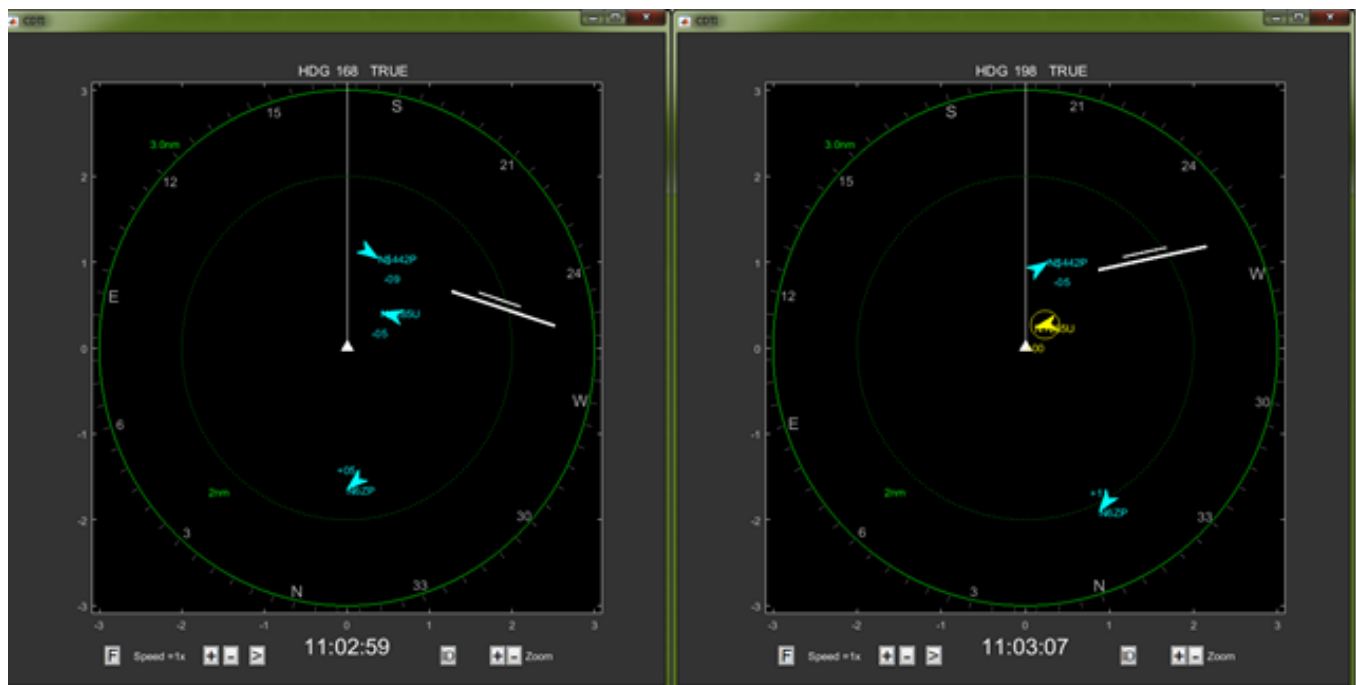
CDTI

HDG 168 TRUE

3
2
1
0
-1
-2
-3

-3 -2 -1 0 1 2 3

3.0nm
2nm

S
15
12
E
6
3
N
33
30
W
24
21

N5442P
-09
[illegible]5U
-05
+06
N6ZP

F Speed =1x + - > 11:02:59 D + - Zoom

CDTI

HDG 198 TRUE

3
2
1
0
-1
-2
-3

-3 -2 -1 0 1 2 3

3.0nm
2nm

S
21
24
W
30
33
N
3
6
E
12
15

N5442P
-05
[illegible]5U
00
+11
N6ZP

F Speed =1x + - > 11:03:07 D + - Zoom